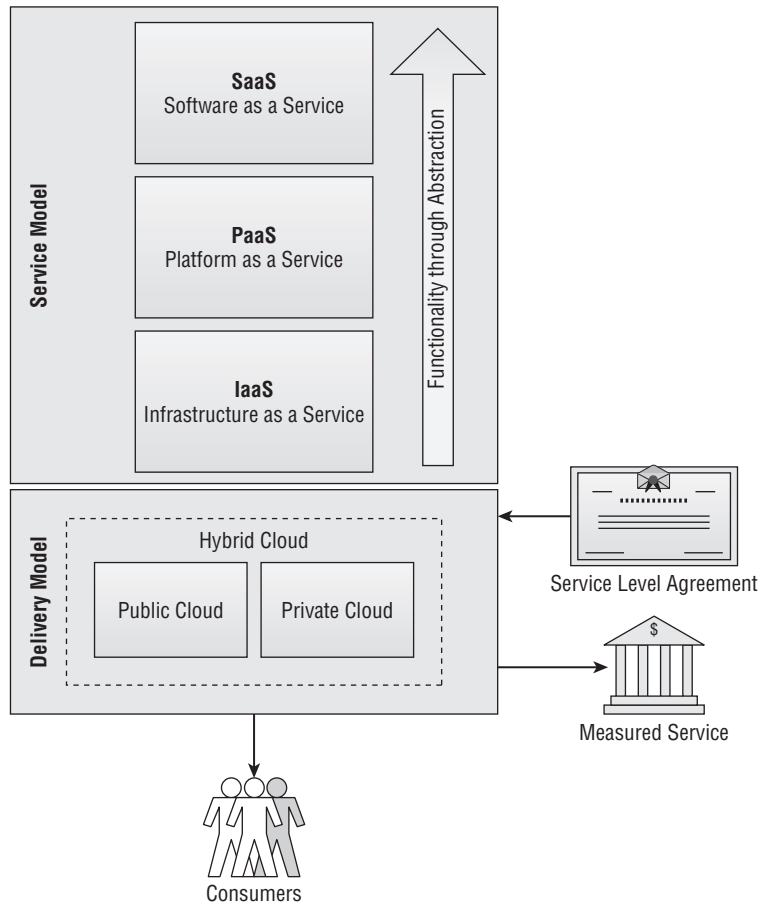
Service Model

SaaS
Software as a Service

PaaS
Platform as a Service

IaaS
Infrastructure as a Service

Functionality through Abstraction

Delivery Model

Hybrid Cloud

Public Cloud

Private Cloud

Service Level Agreement

$

Measured Service

Consumers